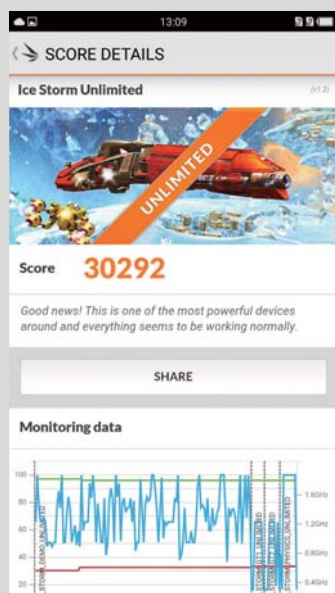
13:09

SCORE DETAILS

Ice Storm Unlimited

(v1.2)

UNLIMITED

Score 30292

Good news! This is one of the most powerful devices around and everything seems to be working normally.

SHARE

Monitoring data

100
80
60
40
20

STORM_DEMO_UNLIMITED

STORM_GT1_UNLIMITED

STORM_GT2_UNLIMITED

STORM_PHYSICS_UNLIMITED

1.6GHz
1.2GHz
0.8GHz
0.4GHz